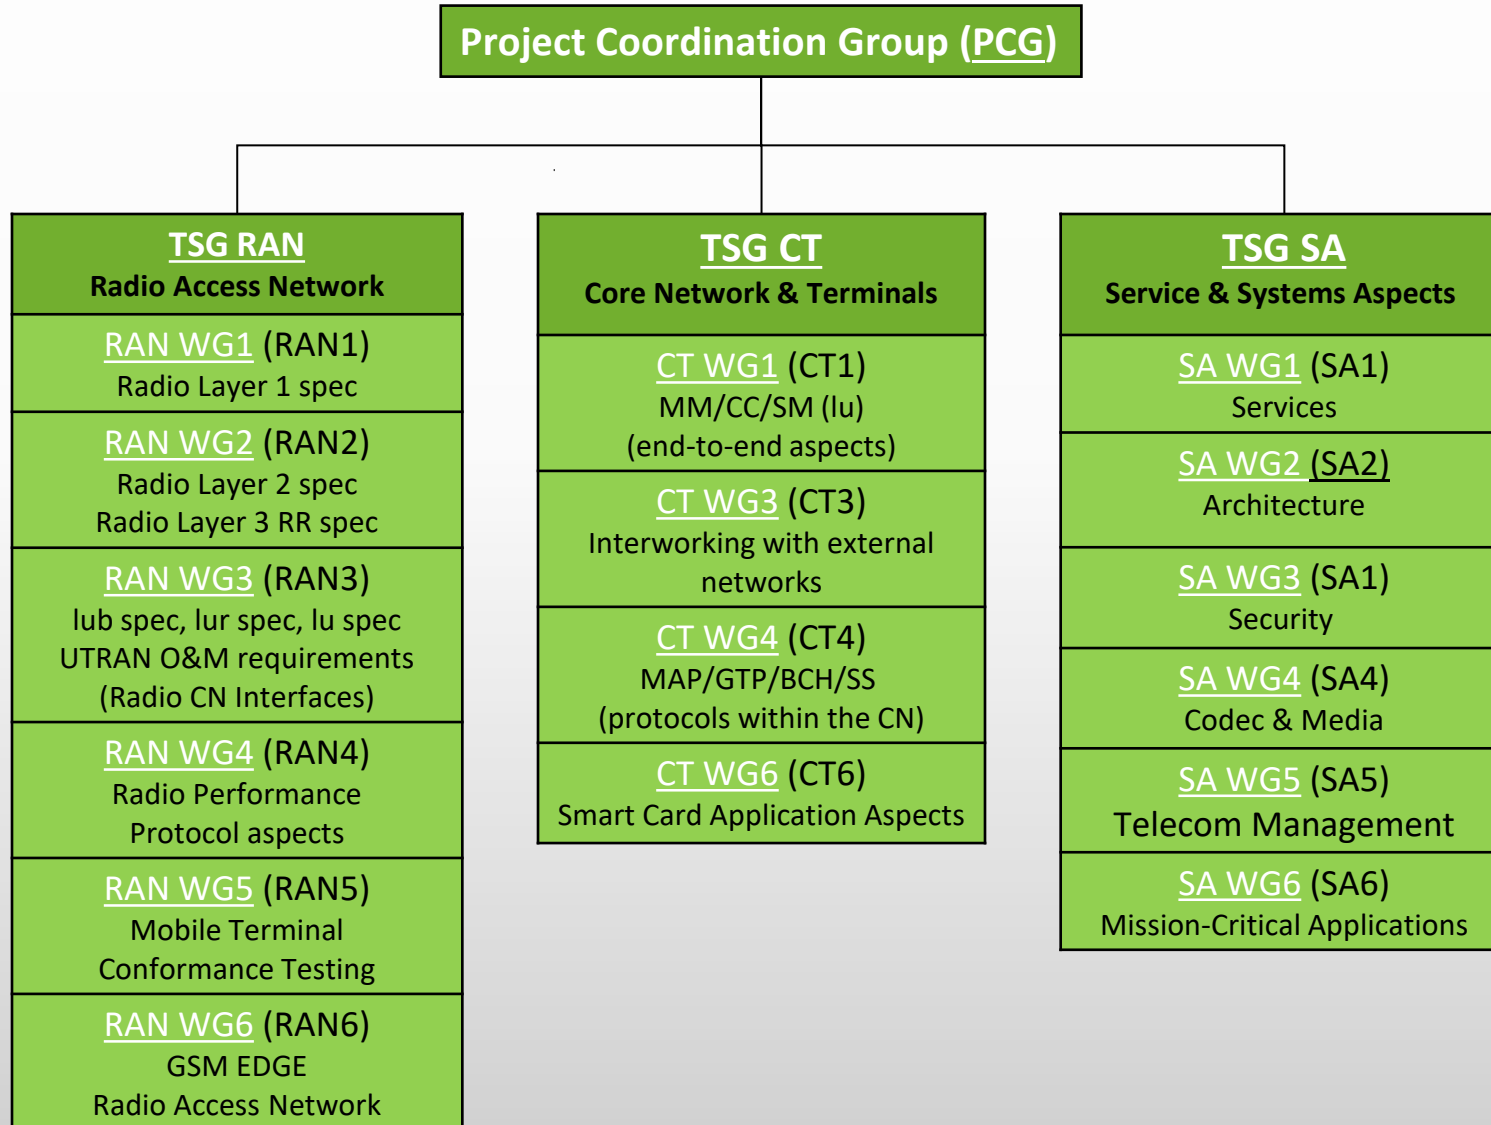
Project Coordination Group (PCG)

TSG RAN
Radio Access Network

RAN WG1 (RAN1)
Radio Layer 1 spec

RAN WG2 (RAN2)
Radio Layer 2 spec
Radio Layer 3 RR spec

RAN WG3 (RAN3)
lub spec, lur spec, lu spec
UTRAN O&M requirements
(Radio CN Interfaces)

RAN WG4 (RAN4)
Radio Performance
Protocol aspects

RAN WG5 (RAN5)
Mobile Terminal
Conformance Testing

RAN WG6 (RAN6)
GSM EDGE
Radio Access Network

TSG CT
Core Network & Terminals

CT WG1 (CT1)
MM/CC/SM (lu)
(end-to-end aspects)

CT WG3 (CT3)
Interworking with external networks

CT WG4 (CT4)
MAP/GTP/BCH/SS
(protocols within the CN)

CT WG6 (CT6)
Smart Card Application Aspects

TSG SA
Service & Systems Aspects

SA WG1 (SA1)
Services

SA WG2 (SA2)
Architecture

SA WG3 (SA1)
Security

SA WG4 (SA4)
Codec & Media

SA WG5 (SA5)
Telecom Management

SA WG6 (SA6)
Mission-Critical Applications